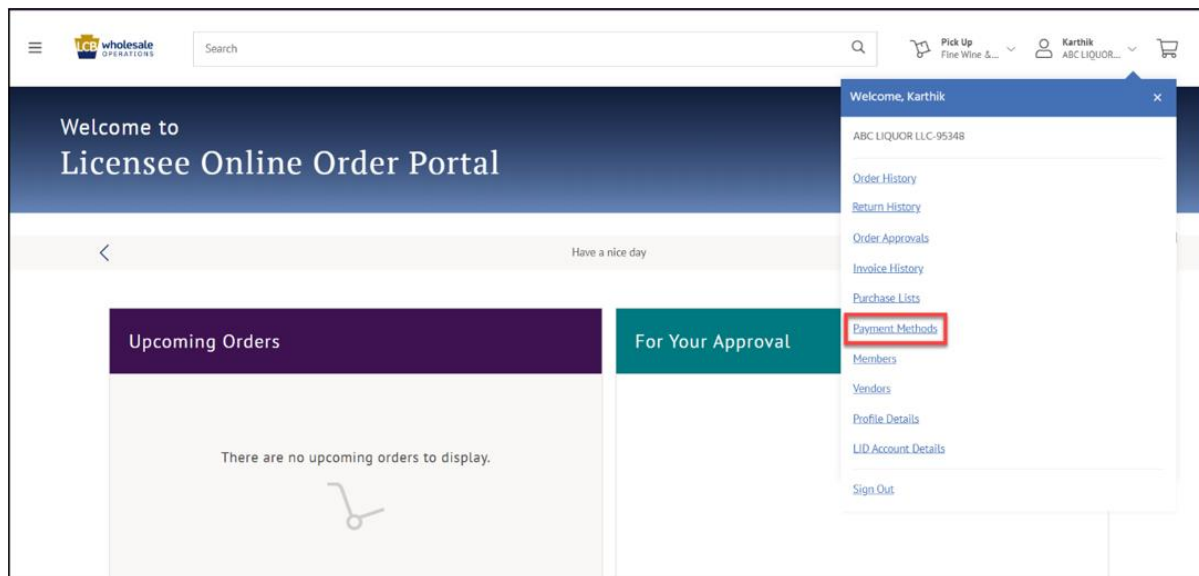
LCB wholesale OPERATIONS

Search

Pick Up
Fine Wine &...

Karthik
ABC LIQUOR...

Welcome, Karthik

×

ABC LIQUOR LLC-95348

Order History

Return History

Order Approvals

Invoice History

Purchase Lists

Payment Methods

Members

Vendors

Profile Details

LID Account Details

Sign Out

Welcome to
Licensee Online Order Portal

<

Have a nice day

Upcoming Orders

For Your Approval

There are no upcoming orders to display.